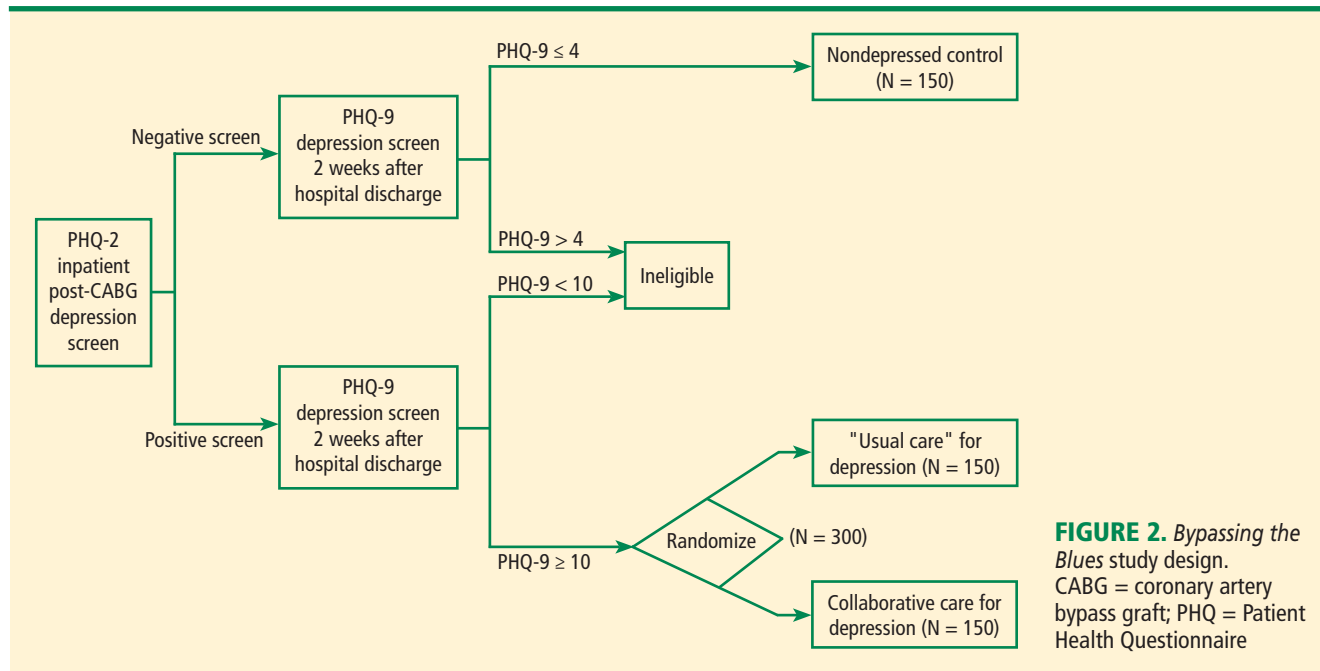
PHQ-2 inpatient post-CABG depression screen

Negative screen

PHQ-9 depression screen 2 weeks after hospital discharge

PHQ-9 $\leq$ 4

Nondepressed control (N = 150)

PHQ-9 > 4

Ineligible

Positive screen

PHQ-9 depression screen 2 weeks after hospital discharge

PHQ-9 < 10

PHQ-9 $\geq$ 10

Randomize

(N = 300)

"Usual care" for depression (N = 150)

Collaborative care for depression (N = 150)

FIGURE 2. Bypassing the Blues study design. CABG = coronary artery bypass graft; PHQ = Patient Health Questionnaire